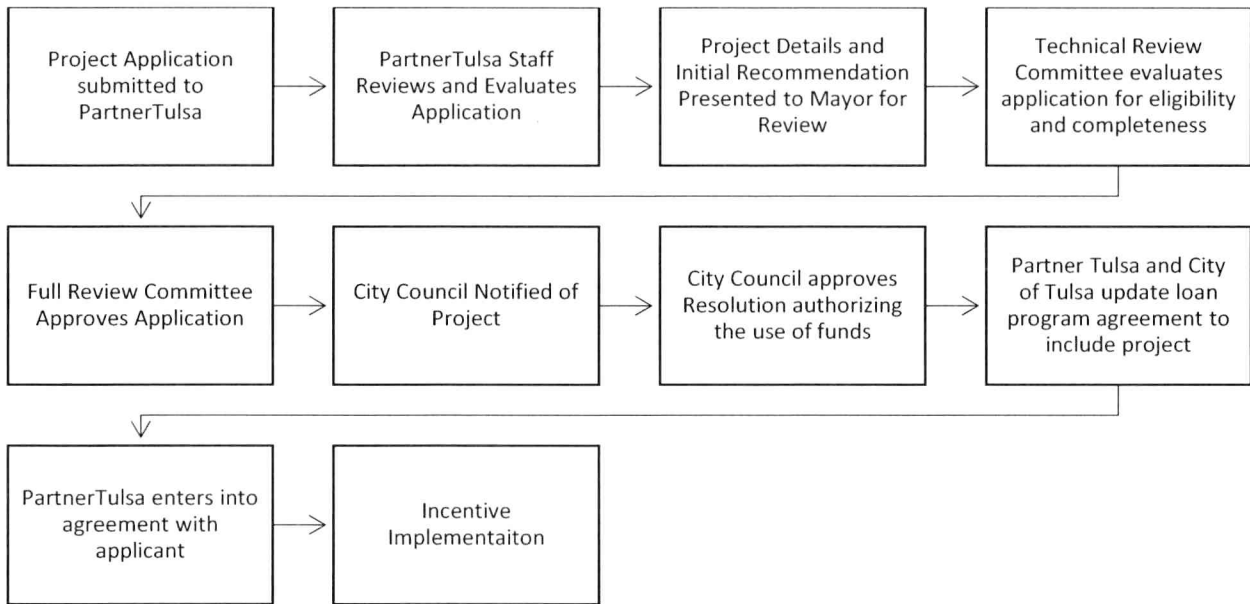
Project Application submitted to PartnerTulsa

PartnerTulsa Staff Reviews and Evaluates Application

Project Details and Initial Recommendation Presented to Mayor for Review

Technical Review Committee evaluates application for eligibility and completeness

Full Review Committee Approves Application

City Council Notified of Project

City Council approves Resolution authorizing the use of funds

Partner Tulsa and City of Tulsa update loan program agreement to include project

PartnerTulsa enters into agreement with applicant

Incentive Implementaiton